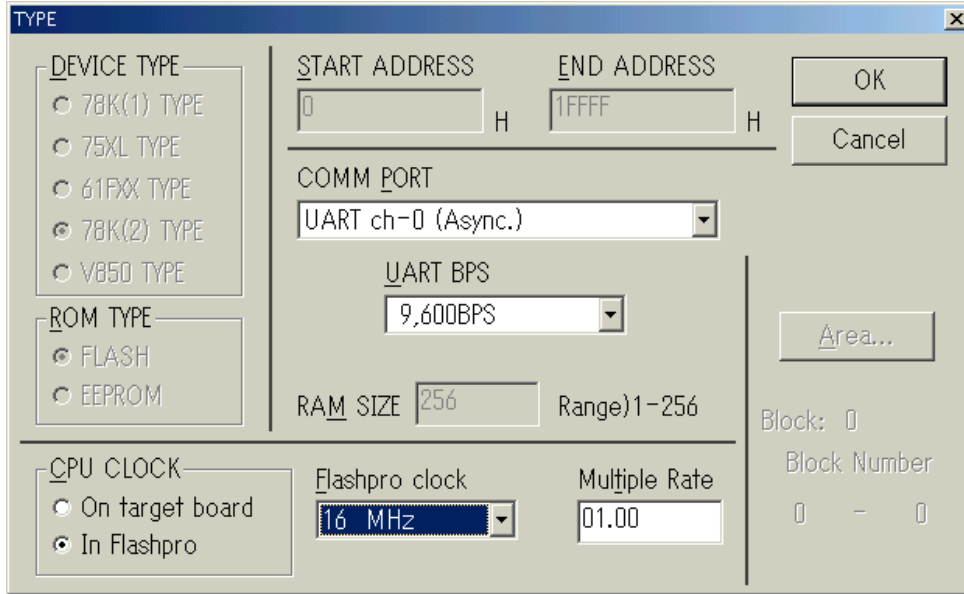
TYPE

DEVICE TYPE
78K(1) TYPE
75XL TYPE
61FXX TYPE
78K(2) TYPE
V850 TYPE

ROM TYPE
FLASH
EEPROM

START ADDRESS
0
H
END ADDRESS
1FFFF
H

OK
Cancel

COMM PORT
UART ch-0 (Async.)

UART BPS
9,600BPS

Area...

RAM SIZE 256 Range)1-256

Block: 0
Block Number
0 - 0

CPU CLOCK
On target board
In Flashpro

Flashpro clock
16 MHz

Multiple Rate
01.00